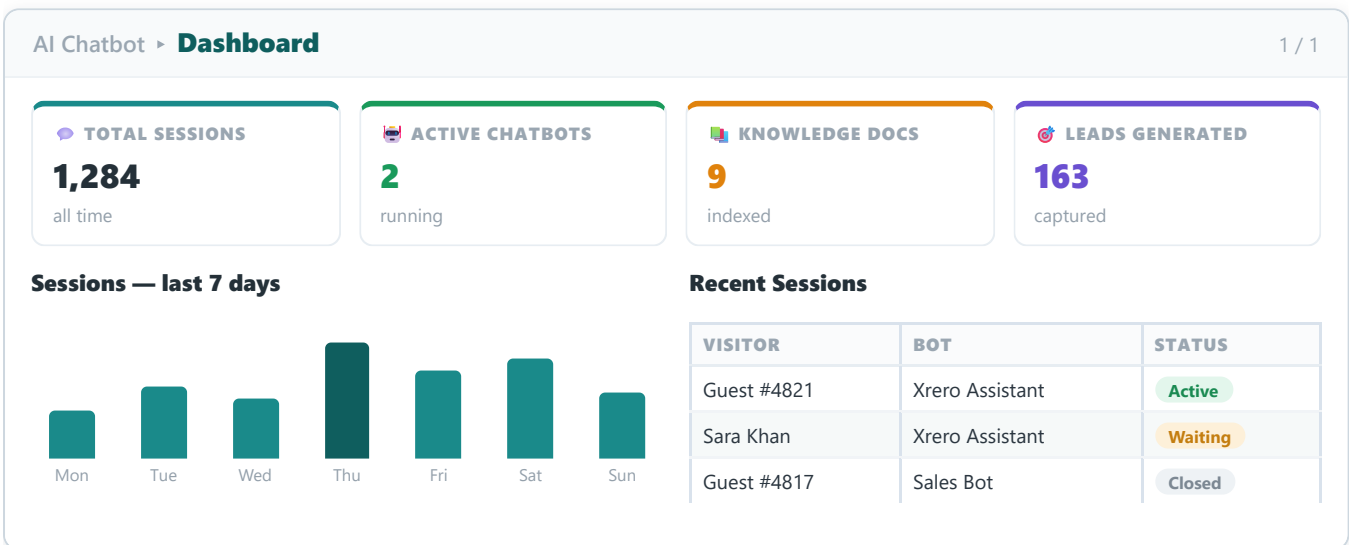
AI Chatbot ▸ Dashboard

1 / 1

TOTAL SESSIONS
1,284
all time

ACTIVE CHATBOTS
2
running

KNOWLEDGE DOCS
9
indexed

LEADS GENERATED
163
captured

Sessions — last 7 days

Mon Tue Wed Thu Fri Sat Sun

Recent Sessions

| VISITOR | BOT | STATUS |
|---|---|---|
| Guest #4821 | Xrero Assistant | Active |
| Sara Khan | Xrero Assistant | Waiting |
| Guest #4817 | Sales Bot | Closed |